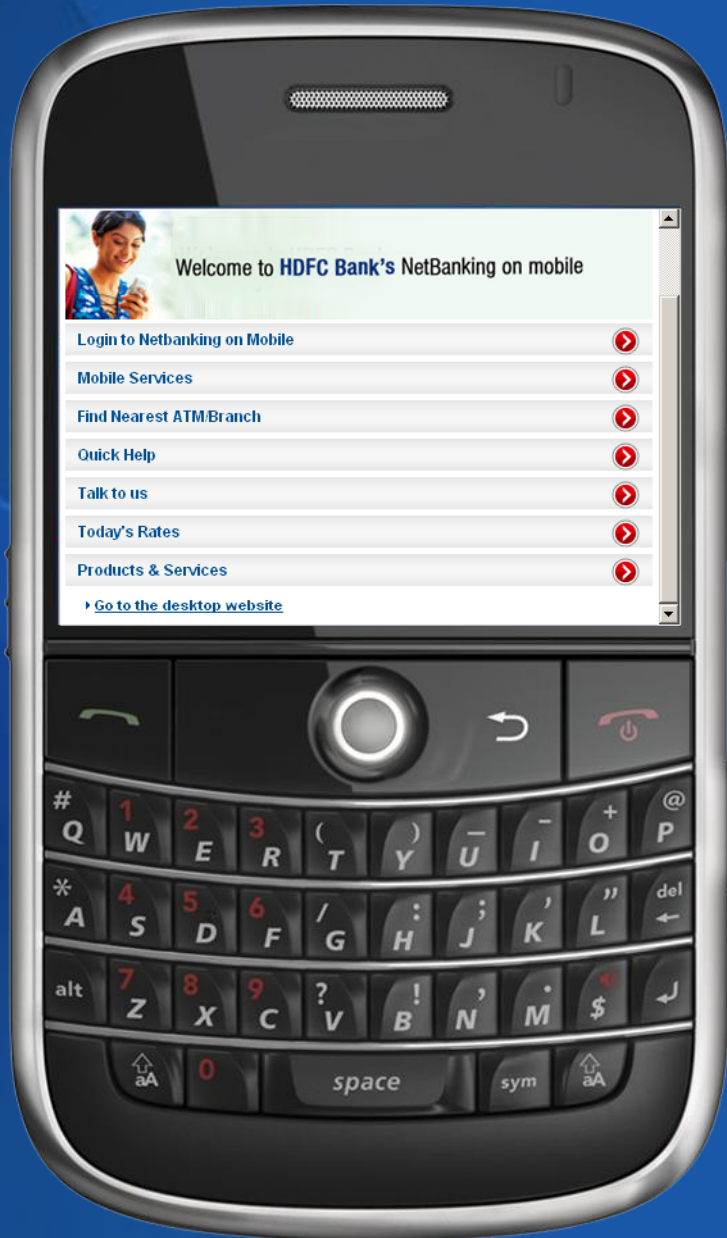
Welcome to HDFC Bank's NetBanking on mobile

Login to Netbanking on Mobile

Mobile Services

Find Nearest ATM/Branch

Quick Help

Talk to us

Today's Rates

Products & Services

Go to the desktop website

# Q 1 W 2 E 3 R ( T ) Y — U – I + O @ P

* A 4 S 5 D 6 F / G : H ; J ' K " L del

alt 7 Z 8 X 9 C ? V ! B , N . M $ 

aA 0 space sym aA